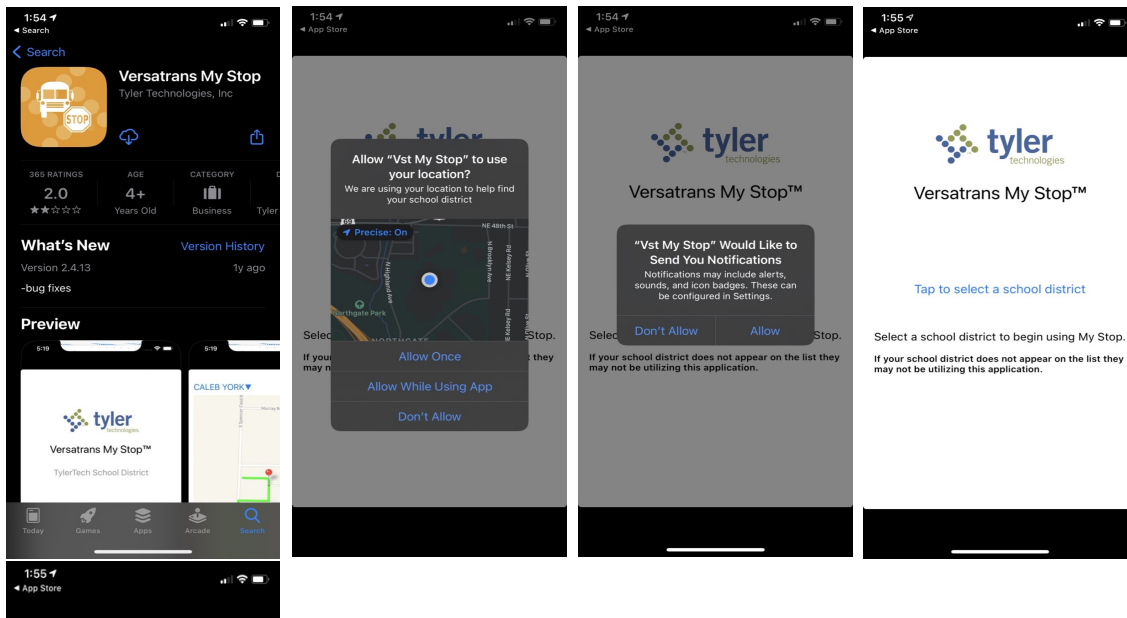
1:54
◂ Search

< Search

Versatrans My Stop
Tyler Technologies, Inc

STOP

365 RATINGS
2.0
★★☆☆☆

AGE
4+
Years Old

CATEGORY
Business

Tyler

What's New
Version History
Version 2.4.13
1y ago
-bug fixes

Preview

5:19
tyler technologies
Versatrans My Stop™
TylerTech School District

5:19
CALEB YORK▼

Today Games Apps Arcade Search

1:54
◂ App Store

Allow "Vst My Stop" to use your location?
We are using your location to help find your school district

Precise: On
NE 48th St
Northgate Park
NORTHGATE

Selec
Stop.
If your
they
may n

Allow Once
Allow While Using App
Don't Allow

1:54
◂ App Store

tyler technologies
Versatrans My Stop™

"Vst My Stop" Would Like to Send You Notifications
Notifications may include alerts, sounds, and icon badges. These can be configured in Settings.
Don't Allow
Allow

Selec
Stop.
If your school district does not appear on the list they may not be utilizing this application.

1:55
◂ App Store

tyler technologies
Versatrans My Stop™

Tap to select a school district

Select a school district to begin using My Stop.
If your school district does not appear on the list they may not be utilizing this application.

1:55
◂ App Store